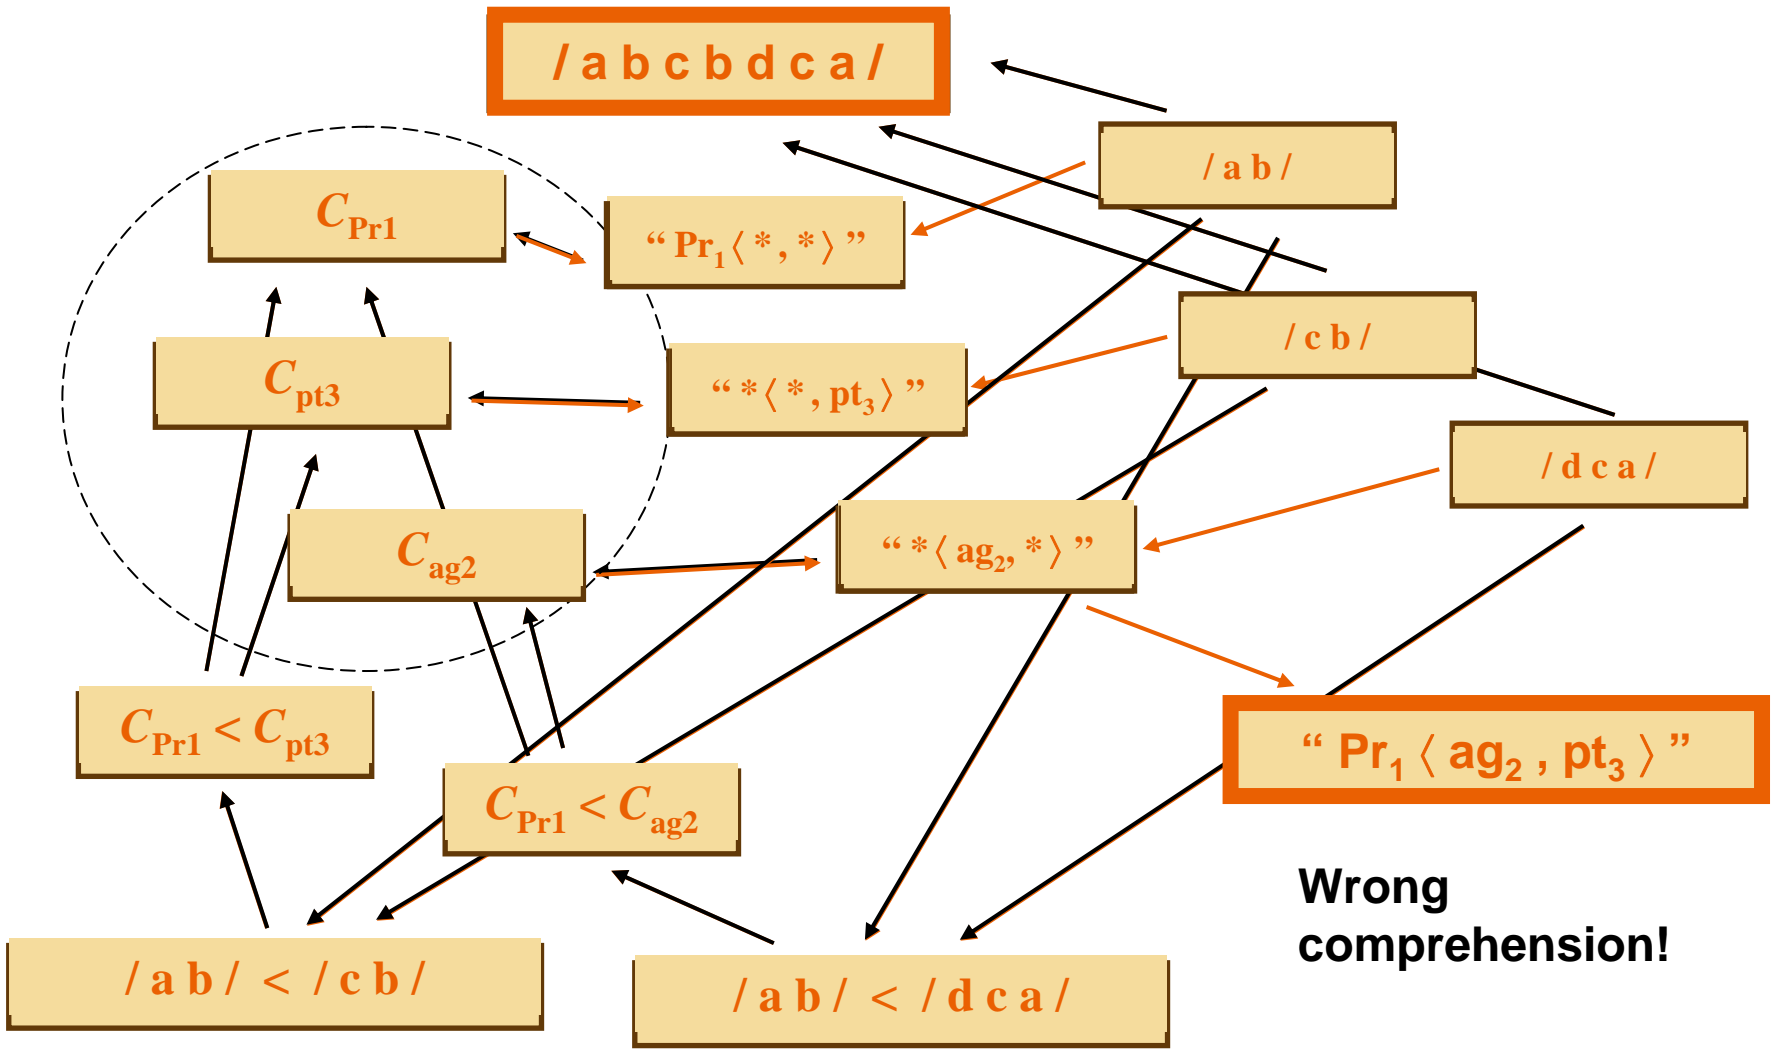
/ a b c b d c a /

/ a b /

$C_{Pr1}$

“ $Pr_1 \langle *, * \rangle$ ”

/ c b /

$C_{pt3}$

“ $* \langle *, pt_3 \rangle$ ”

/ d c a /

$C_{ag2}$

“ $* \langle ag_2, * \rangle$ ”

$C_{Pr1} < C_{pt3}$

“ $Pr_1 \langle ag_2 , pt_3 \rangle$ ”

$C_{Pr1} < C_{ag2}$

Wrong comprehension!

/ a b / < / c b /

/ a b / < / d c a /